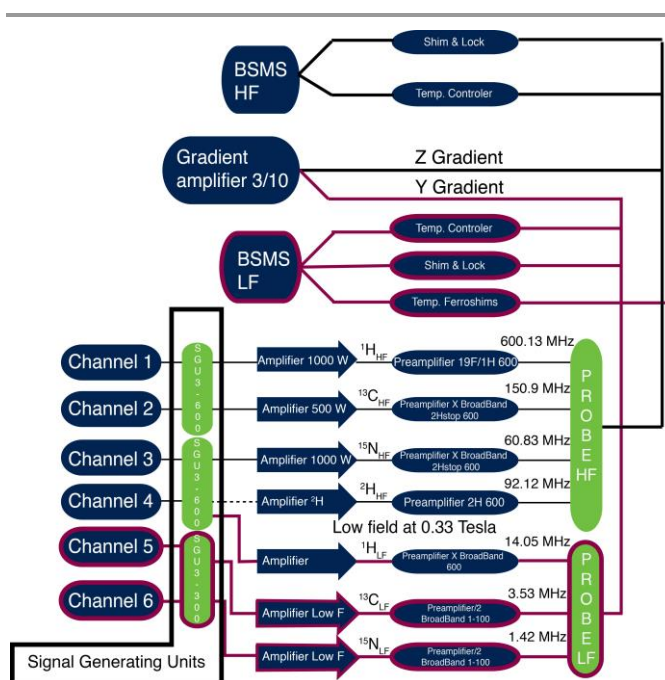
BSMS HF

Shim & Lock

Temp. Controler

Gradient amplifier 3/10

Z Gradient

Y Gradient

BSMS LF

Temp. Controler

Shim & Lock

Temp. Ferroshims

Channel 1

Channel 2

Channel 3

Channel 4

Channel 5

Channel 6

SGU3-600

SGU3-600

SGU3-300

Amplifier 1000 W

$^{1}H_{HF}$

Preamplifier 19F/1H 600

600.13 MHz

Amplifier 500 W

$^{13}C_{HF}$

Preamplifier X BroadBand 2Hstop 600

150.9 MHz

Amplifier 1000 W

$^{15}N_{HF}$

Preamplifier X BroadBand 2Hstop 600

60.83 MHz

Amplifier $^{2}H$

$^{2}H_{HF}$

Preamplifier 2H 600

92.12 MHz

PROBE HF

Low field at 0.33 Tesla

Amplifier

$^{1}H_{LF}$

Preamplifier X BroadBand 600

14.05 MHz

Amplifier Low F

$^{13}C_{LF}$

Preamplifier/2 BroadBand 1-100

3.53 MHz

Amplifier Low F

$^{15}N_{LF}$

Preamplifier/2 BroadBand 1-100

1.42 MHz

PROBE LF

Signal Generating Units